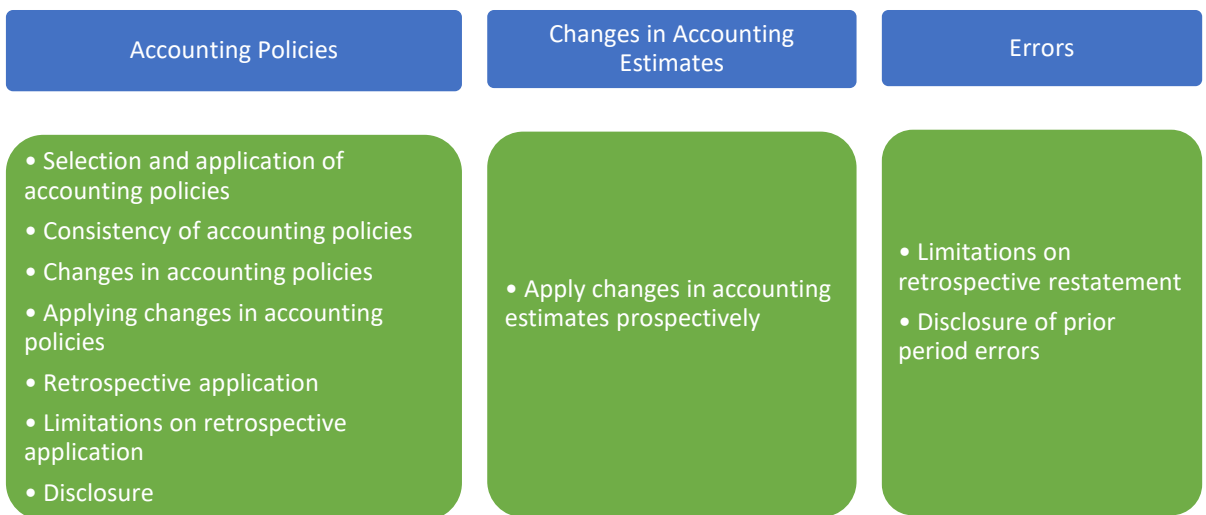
Accounting Policies

• Selection and application of accounting policies
• Consistency of accounting policies
• Changes in accounting policies
• Applying changes in accounting policies
• Retrospective application
• Limitations on retrospective application
• Disclosure

Changes in Accounting Estimates

• Apply changes in accounting estimates prospectively

Errors

• Limitations on retrospective restatement
• Disclosure of prior period errors